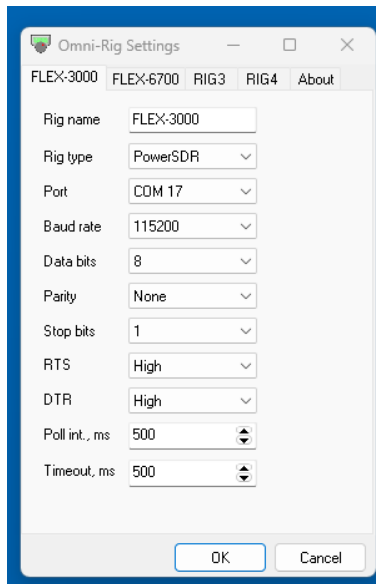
Omni-Rig Settings

FLEX-3000 FLEX-6700 RIG3 RIG4 About

| | |
|---|---|
| Rig name | FLEX-3000 |
| Rig type | PowerSDR |
| Port | COM 17 |
| Baud rate | 115200 |
| Data bits | 8 |
| Parity | None |
| Stop bits | 1 |
| RTS | High |
| DTR | High |
| Poll int., ms | 500 |
| Timeout, ms | 500 |

OK Cancel